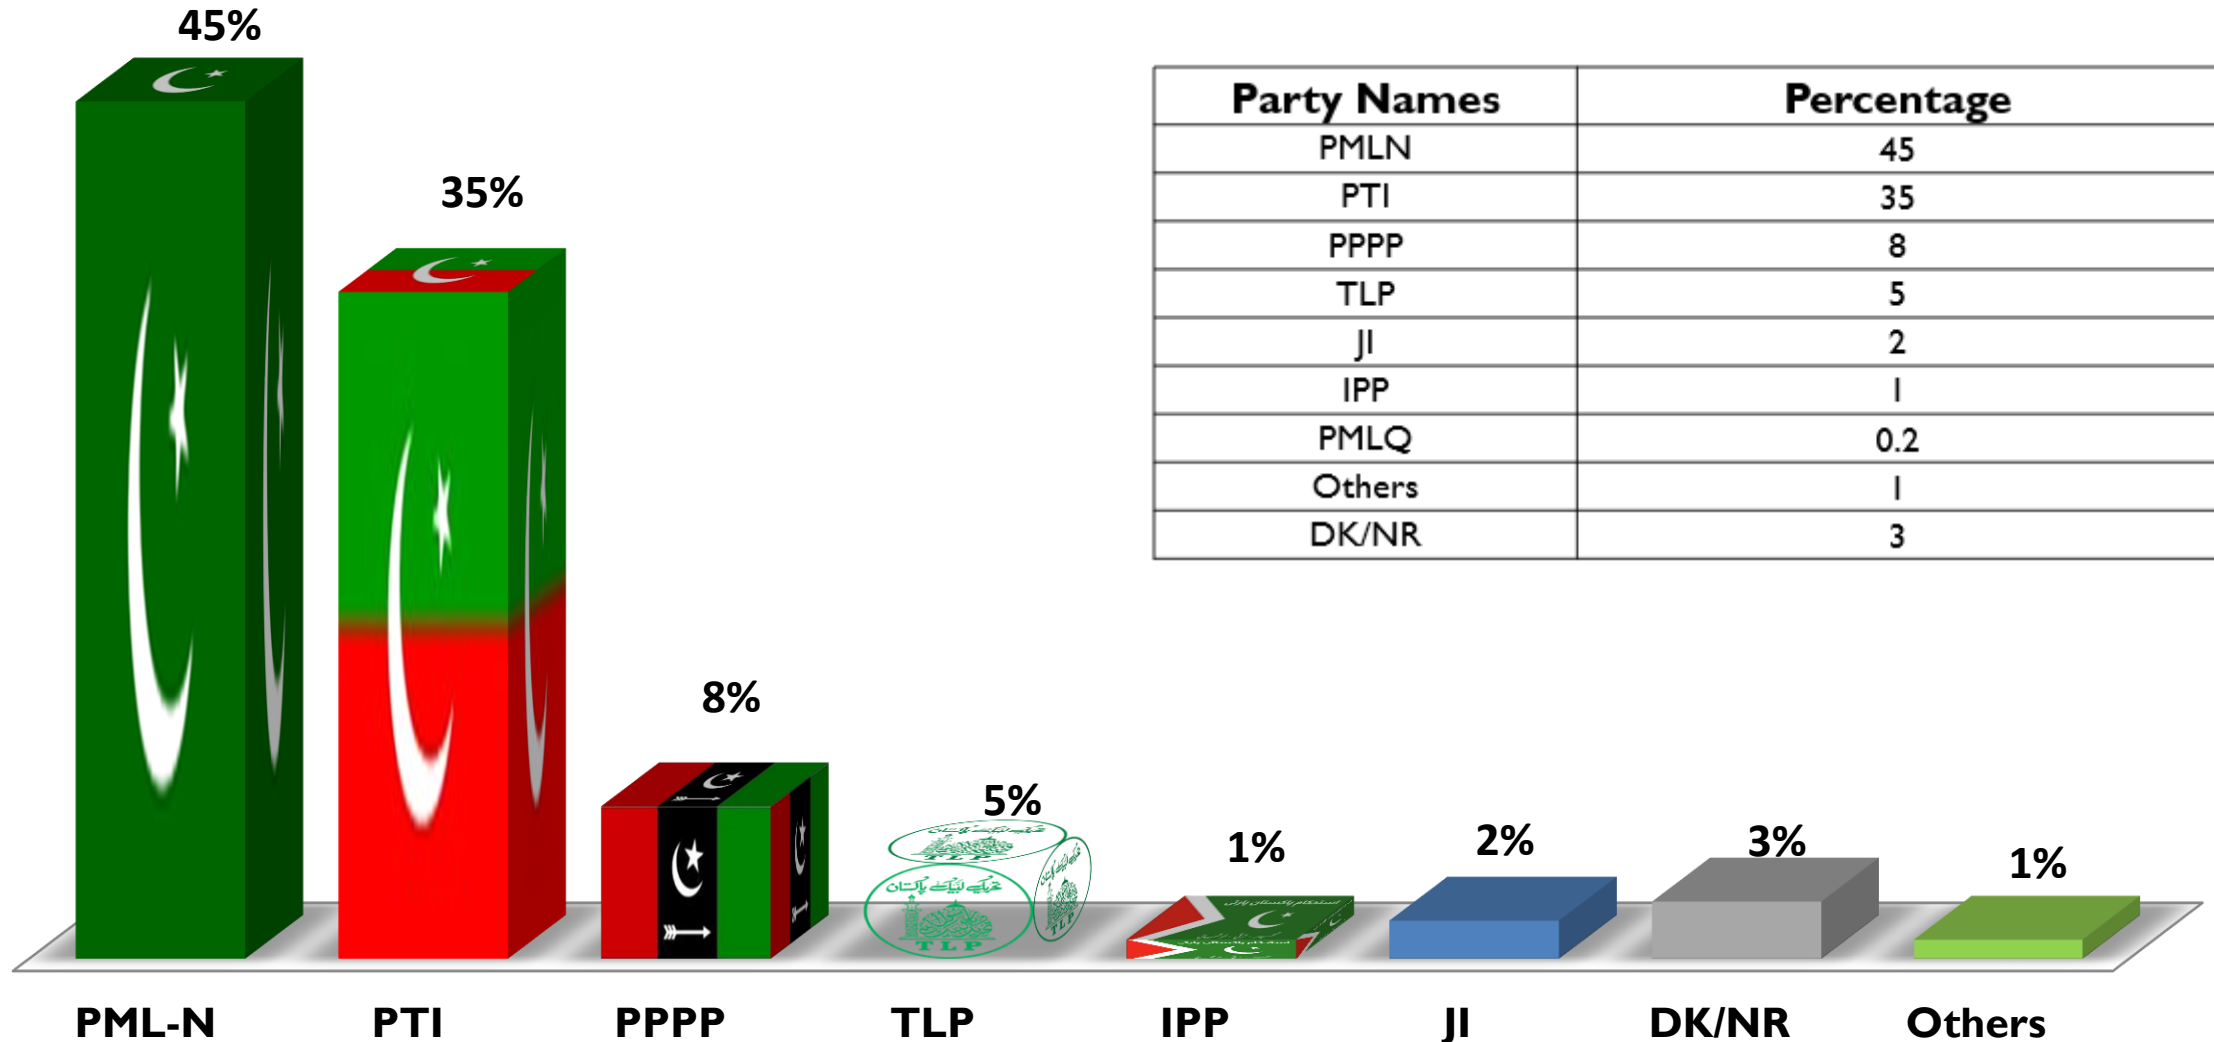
45%

35%

8%

5%

1%

2%

3%

1%

| Party Names | Percentage |
|---|---|
| PMLN | 45 |
| PTI | 35 |
| PPPP | 8 |
| TLP | 5 |
| JI | 2 |
| IPP | 1 |
| PMLQ | 0.2 |
| Others | 1 |
| DK/NR | 3 |

PML-N PTI PPPP TLP IPP JI DK/NR Others